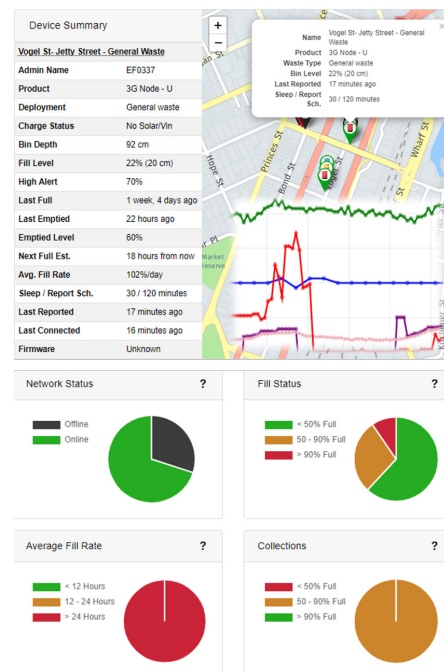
Device Summary

| Vogel St- Jetty Street - General Waste | |
|---|---|
| Admin Name | EF0337 |
| Product | 3G Node - U |
| Deployment | General waste |
| Charge Status | No Solar/Vin |
| Bin Depth | 92 cm |
| Fill Level | 22% (20 cm) |
| High Alert | 70% |
| Last Full | 1 week, 4 days ago |
| Last Emptied | 22 hours ago |
| Emptied Level | 60% |
| Next Full Est. | 18 hours from now |
| Avg. Fill Rate | 102%/day |
| Sleep / Report Sch. | 30 / 120 minutes |
| Last Reported | 17 minutes ago |
| Last Connected | 16 minutes ago |
| Firmware | Unknown |

+
−

| Name | Vogel St- Jetty Street - General Waste |
|---|---|
| Product | 3G Node - U |
| Waste Type | General waste |
| Bin Level | 22% (20 cm) |
| Last Reported | 17 minutes ago |
| Sleep / Report Sch. | 30 / 120 minutes |

×

Hope St
Princes St
Bond St
Vogel St
Wharf St
Market Reserve

Network Status ?
Offline
Online

Fill Status ?
< 50% Full
50 - 90% Full
> 90% Full

Average Fill Rate ?
< 12 Hours
12 - 24 Hours
> 24 Hours

Collections ?
< 50% Full
50 - 90% Full
> 90% Full